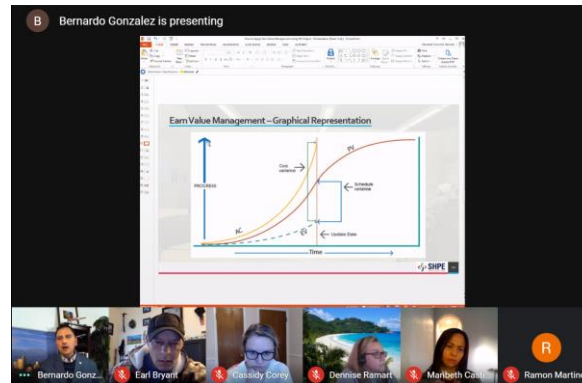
B Bernardo Gonzalez is presenting

Earn Value Management – Graphical Representation

PROGRESS

Cost variance

Schedule variance

PV

AC

EV

Update Date

Time

SHPE

Bernardo Gonz...

Earl Bryant

Cassidy Corey

Dennise Ramart

Maribeth Cast...

R

Ramon Martin...